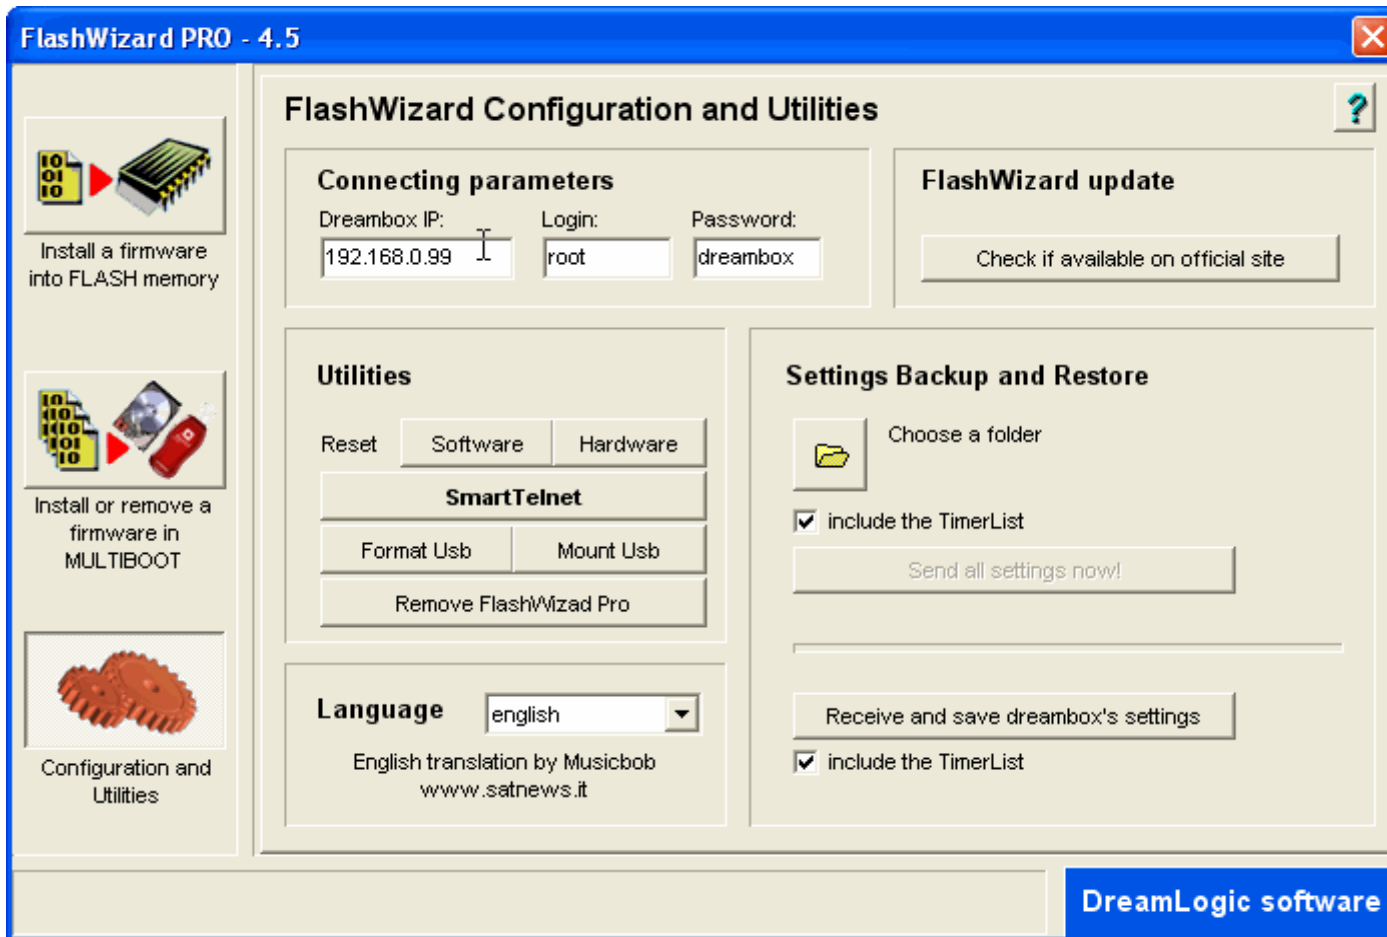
FlashWizard PRO - 4.5

Install a firmware into FLASH memory

Install or remove a firmware in MULTIBOOT

Configuration and Utilities

FlashWizard Configuration and Utilities

?

Connecting parameters

Dreambox IP: 192.168.0.99

Login: root

Password: dreambox

FlashWizard update

Check if available on official site

Utilities

Reset Software Hardware

SmartTelnet

Format Usb Mount Usb

Remove FlashWizad Pro

Settings Backup and Restore

Choose a folder

include the TimerList

Send all settings now!

Receive and save dreambox's settings

include the TimerList

Language english

English translation by Musicbob www.satnews.it

DreamLogic software